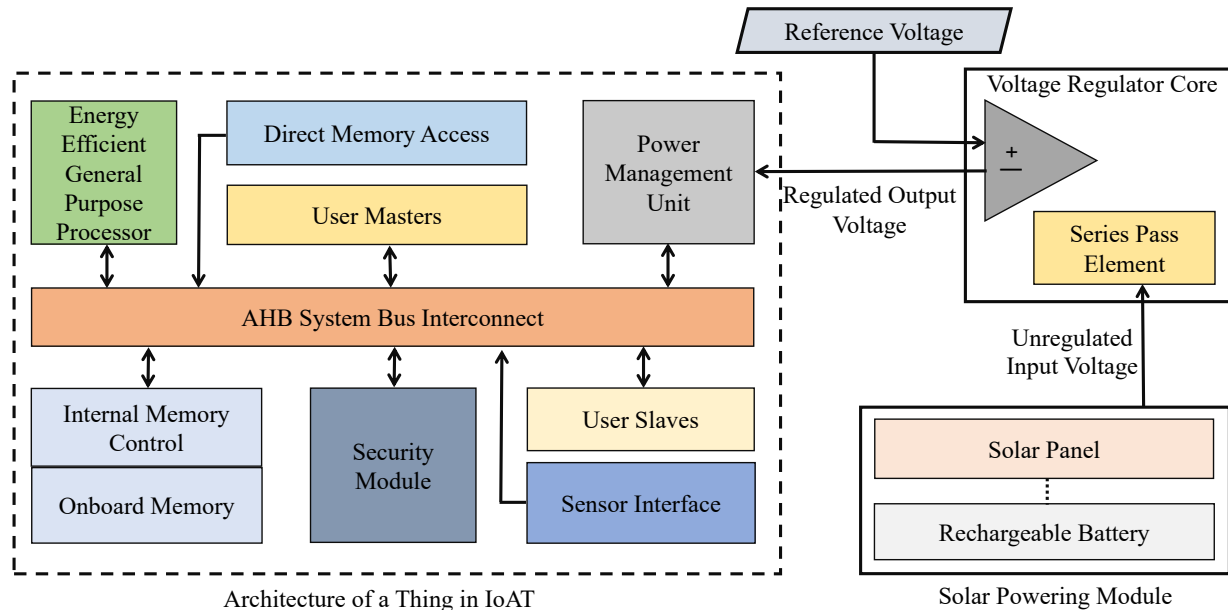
Reference Voltage

Voltage Regulator Core

+
—

Energy Efficient General Purpose Processor

Direct Memory Access

User Masters

Power Management Unit

Regulated Output Voltage

Series Pass Element

AHB System Bus Interconnect

Unregulated Input Voltage

Internal Memory Control

Onboard Memory

Security Module

User Slaves

Sensor Interface

Solar Panel

Rechargeable Battery

Architecture of a Thing in IoAT

Solar Powering Module